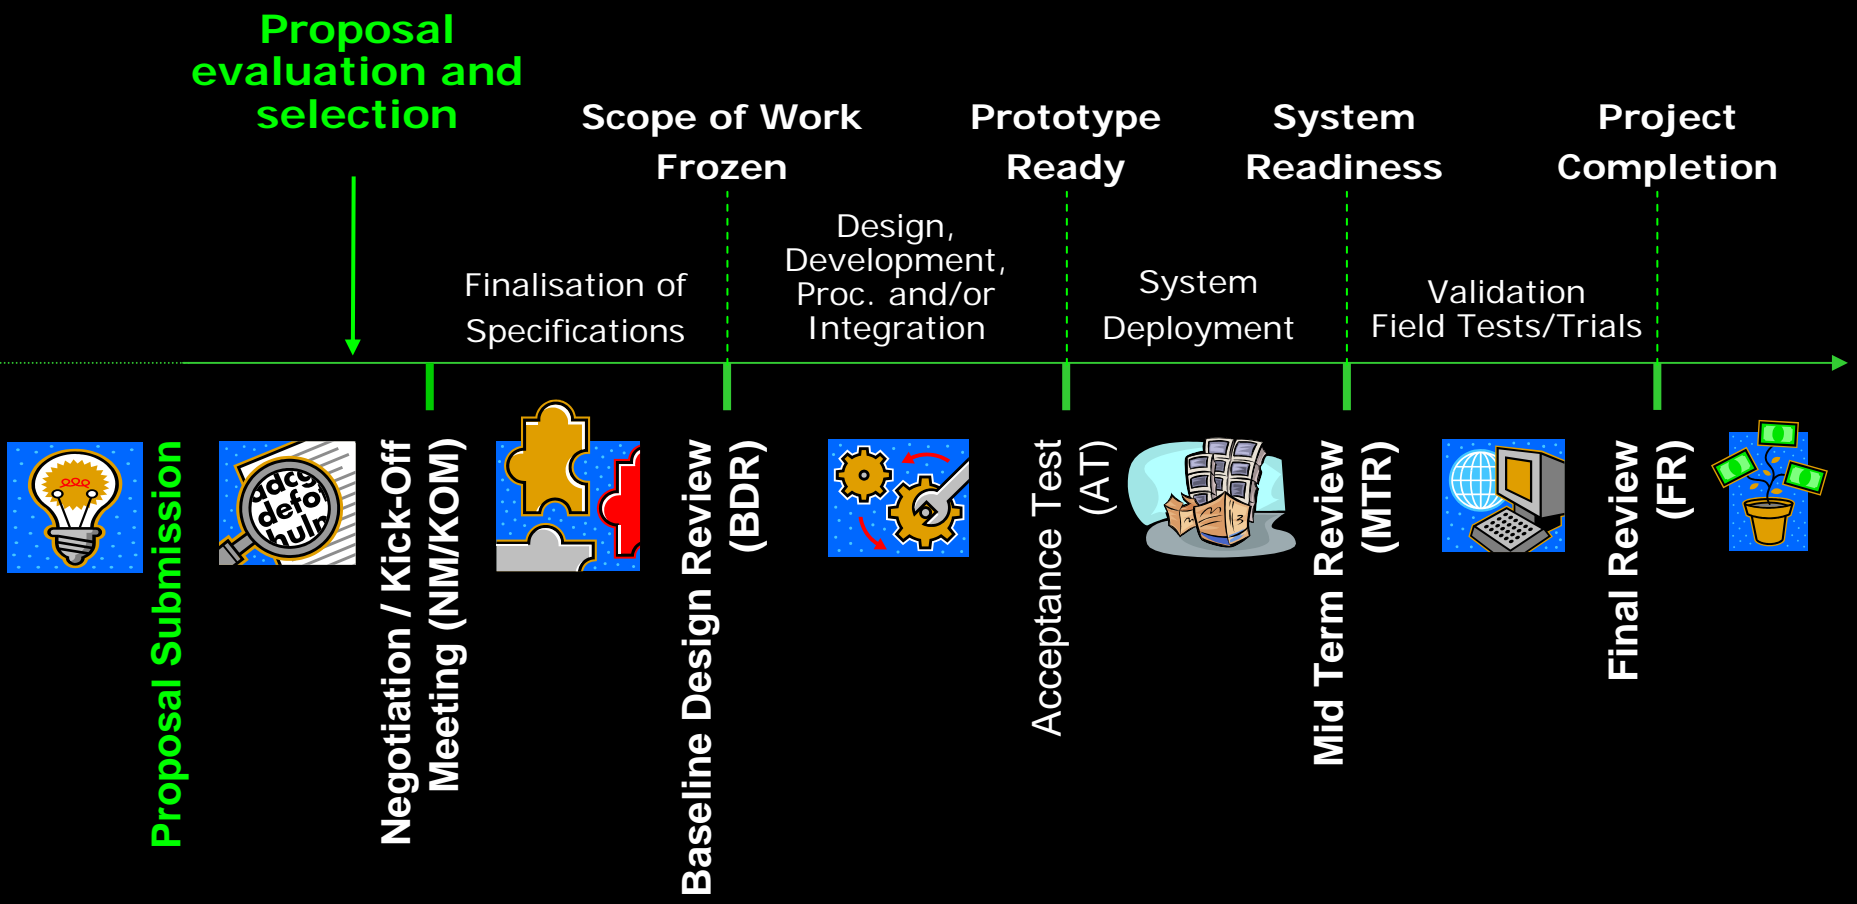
Proposal evaluation and selection

Scope of Work Frozen

Prototype Ready

System Readiness

Project Completion

Finalisation of Specifications

Design, Development, Proc. and/or Integration

System Deployment

Validation Field Tests/Trials

Proposal Submission

Negotiation / Kick-Off Meeting (NM/KOM)

Baseline Design Review (BDR)

Acceptance Test (AT)

Mid Term Review (MTR)

Final Review (FR)